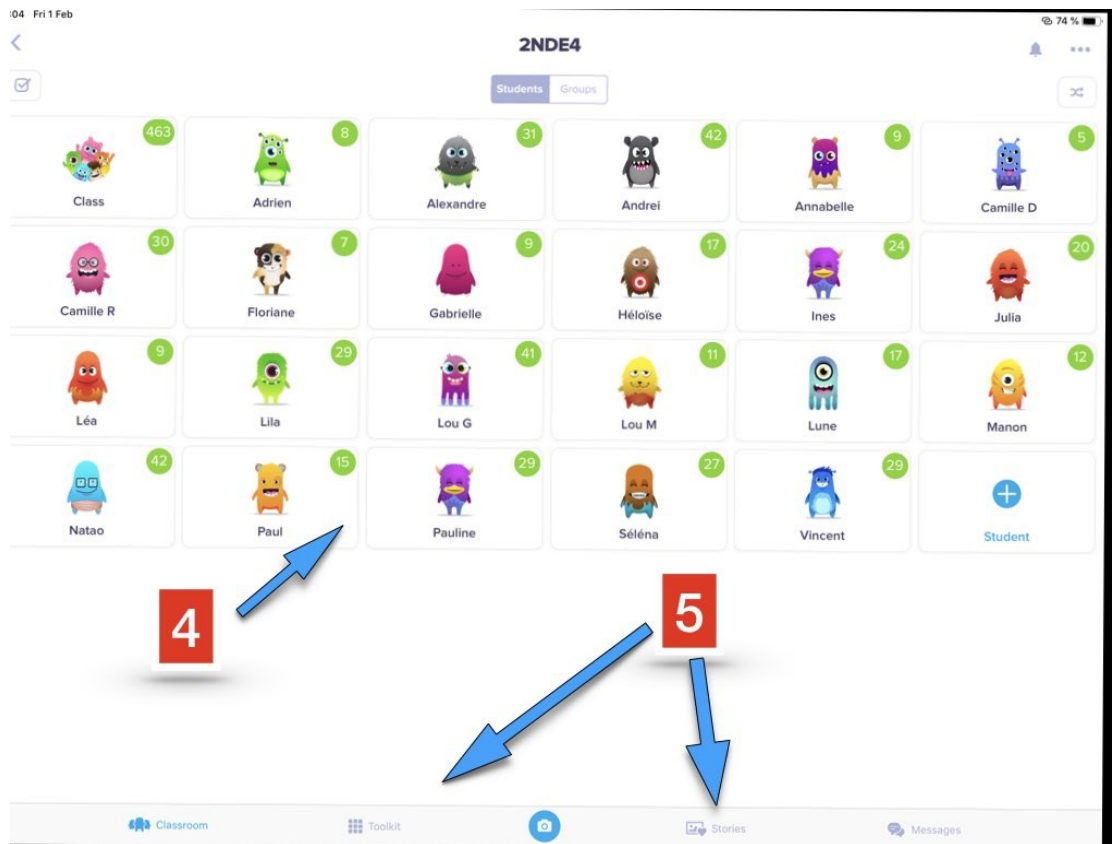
:04 Fri 1 Feb

74 %

2NDE4

Students Groups

463
Class

8
Adrien

31
Alexandre

42
Andrei

9
Annabelle

5
Camille D

30
Camille R

7
Floriane

9
Gabrielle

17
Héloïse

24
Ines

20
Julia

9
Léa

29
Lila

41
Lou G

11
Lou M

17
Lune

12
Manon

42
Natao

15
Paul

29
Pauline

27
Séléna

29
Vincent

Student

4

5

Classroom Toolkit Stories Messages